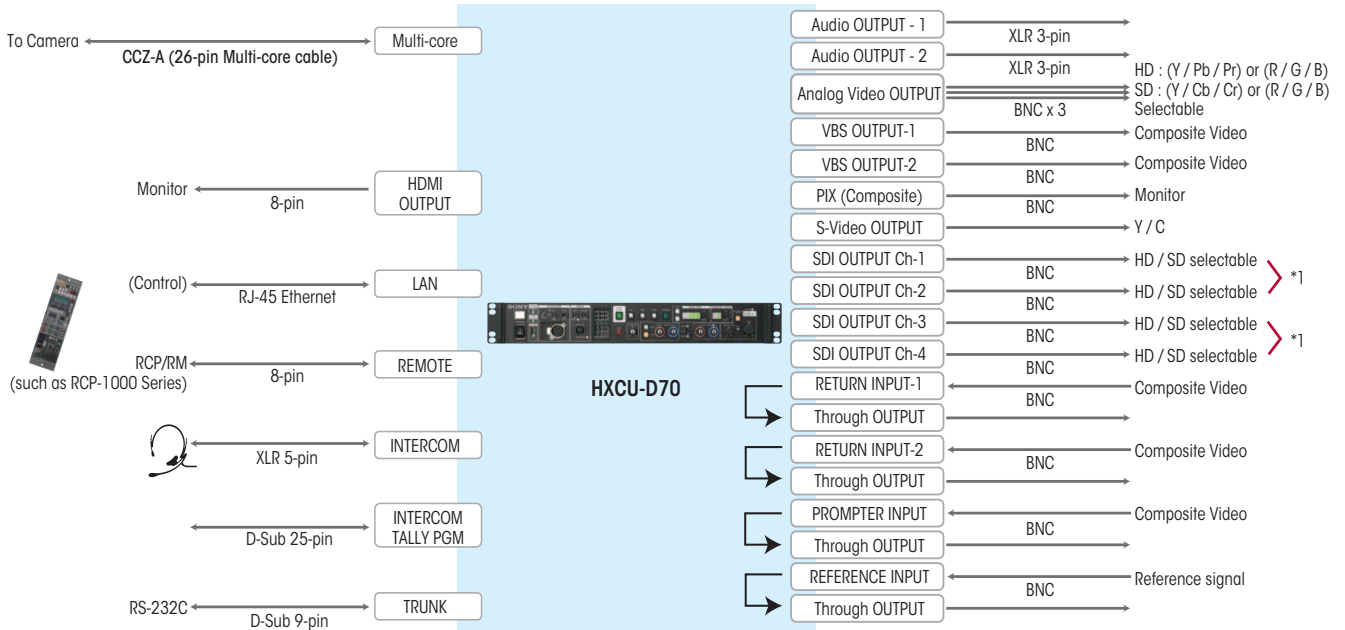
To Camera
CCZ-A (26-pin Multi-core cable)
Multi-core

Monitor
8-pin
HDMI OUTPUT

(Control)
RJ-45 Ethernet
LAN

RCP/RM (such as RCP-1000 Series)
8-pin
REMOTE

XLR 5-pin
INTERCOM

D-Sub 25-pin
INTERCOM TALLY PGM

RS-232C
D-Sub 9-pin
TRUNK

HXCU-D70

Audio OUTPUT - 1
XLR 3-pin
Audio OUTPUT - 2
XLR 3-pin
Analog Video OUTPUT
BNC x 3
HD : (Y / Pb / Pr) or (R / G / B)
SD : (Y / Cb / Cr) or (R / G / B)
Selectable
VBS OUTPUT-1
BNC
Composite Video
VBS OUTPUT-2
BNC
Composite Video
PIX (Composite)
BNC
Monitor
S-Video OUTPUT
Y / C
SDI OUTPUT Ch-1
BNC
HD / SD selectable
SDI OUTPUT Ch-2
BNC
HD / SD selectable
*1
SDI OUTPUT Ch-3
BNC
HD / SD selectable
SDI OUTPUT Ch-4
BNC
HD / SD selectable
*1
RETURN INPUT-1
BNC
Composite Video
Through OUTPUT
RETURN INPUT-2
BNC
Composite Video
Through OUTPUT
PROMPTER INPUT
BNC
Composite Video
Through OUTPUT
REFERENCE INPUT
BNC
Reference signal
Through OUTPUT